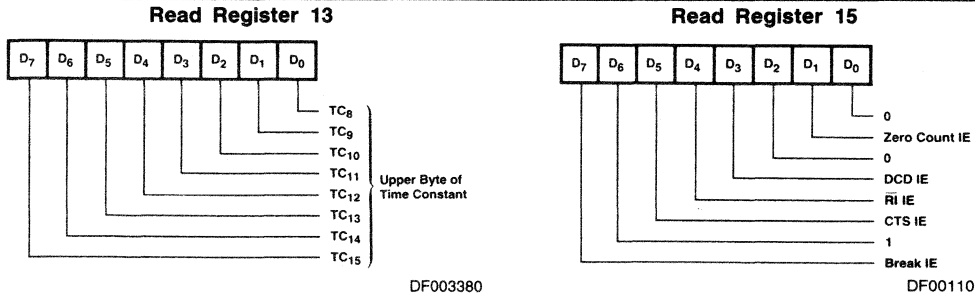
Read Register 13

$D_7$ $D_6$ $D_5$ $D_4$ $D_3$ $D_2$ $D_1$ $D_0$

$TC_8$
$TC_9$
$TC_{10}$
$TC_{11}$
$TC_{12}$
$TC_{13}$
$TC_{14}$
$TC_{15}$

Upper Byte of Time Constant

DF003380

Read Register 15

$D_7$ $D_6$ $D_5$ $D_4$ $D_3$ $D_2$ $D_1$ $D_0$

0
Zero Count IE
0
DCD IE
$\overline{RI}$ IE
CTS IE
1
Break IE

DF00110